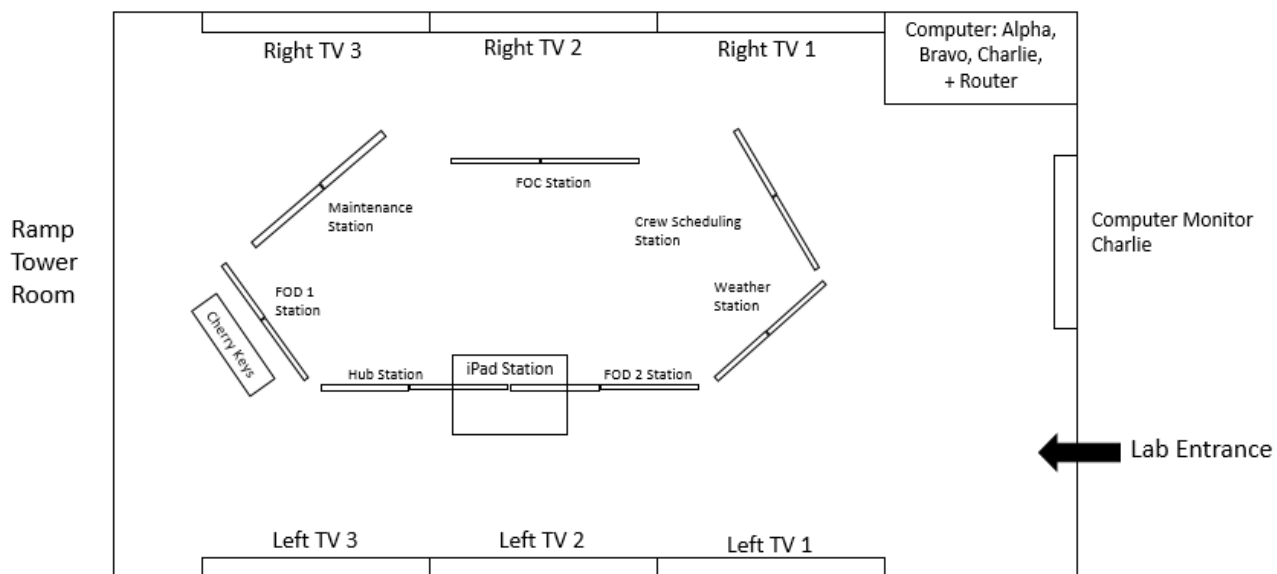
Right TV 3
Right TV 2
Right TV 1
Computer: Alpha, Bravo, Charlie, + Router

Ramp Tower Room

Maintenance Station
FOC Station
Crew Scheduling Station
Computer Monitor Charlie

FOD 1 Station
Cherry Keys
Weather Station

Hub Station
iPad Station
FOD 2 Station

Lab Entrance

Left TV 3
Left TV 2
Left TV 1